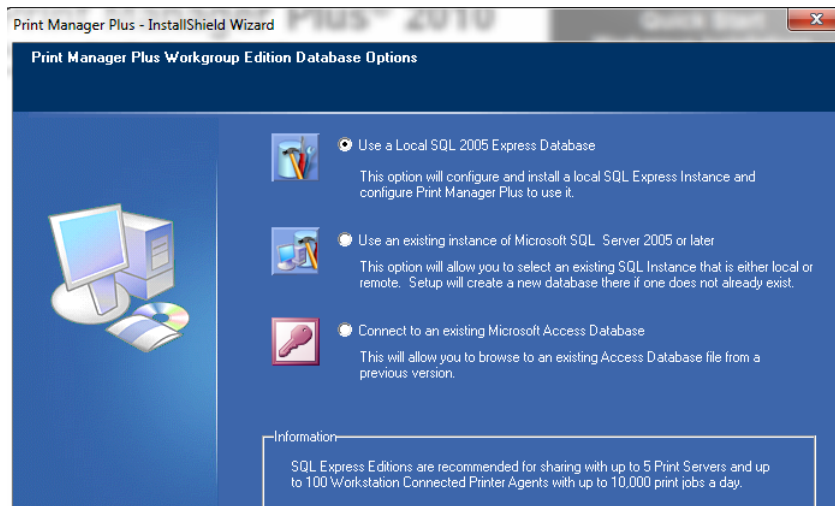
Print Manager Plus - InstallShield Wizard

Print Manager Plus Workgroup Edition Database Options

Use a Local SQL 2005 Express Database

This option will configure and install a local SQL Express Instance and configure Print Manager Plus to use it.

Use an existing instance of Microsoft SQL Server 2005 or later

This option will allow you to select an existing SQL Instance that is either local or remote. Setup will create a new database there if one does not already exist.

Connect to an existing Microsoft Access Database

This will allow you to browse to an existing Access Database file from a previous version.

Information

SQL Express Editions are recommended for sharing with up to 5 Print Servers and up to 100 Workstation Connected Printer Agents with up to 10,000 print jobs a day.